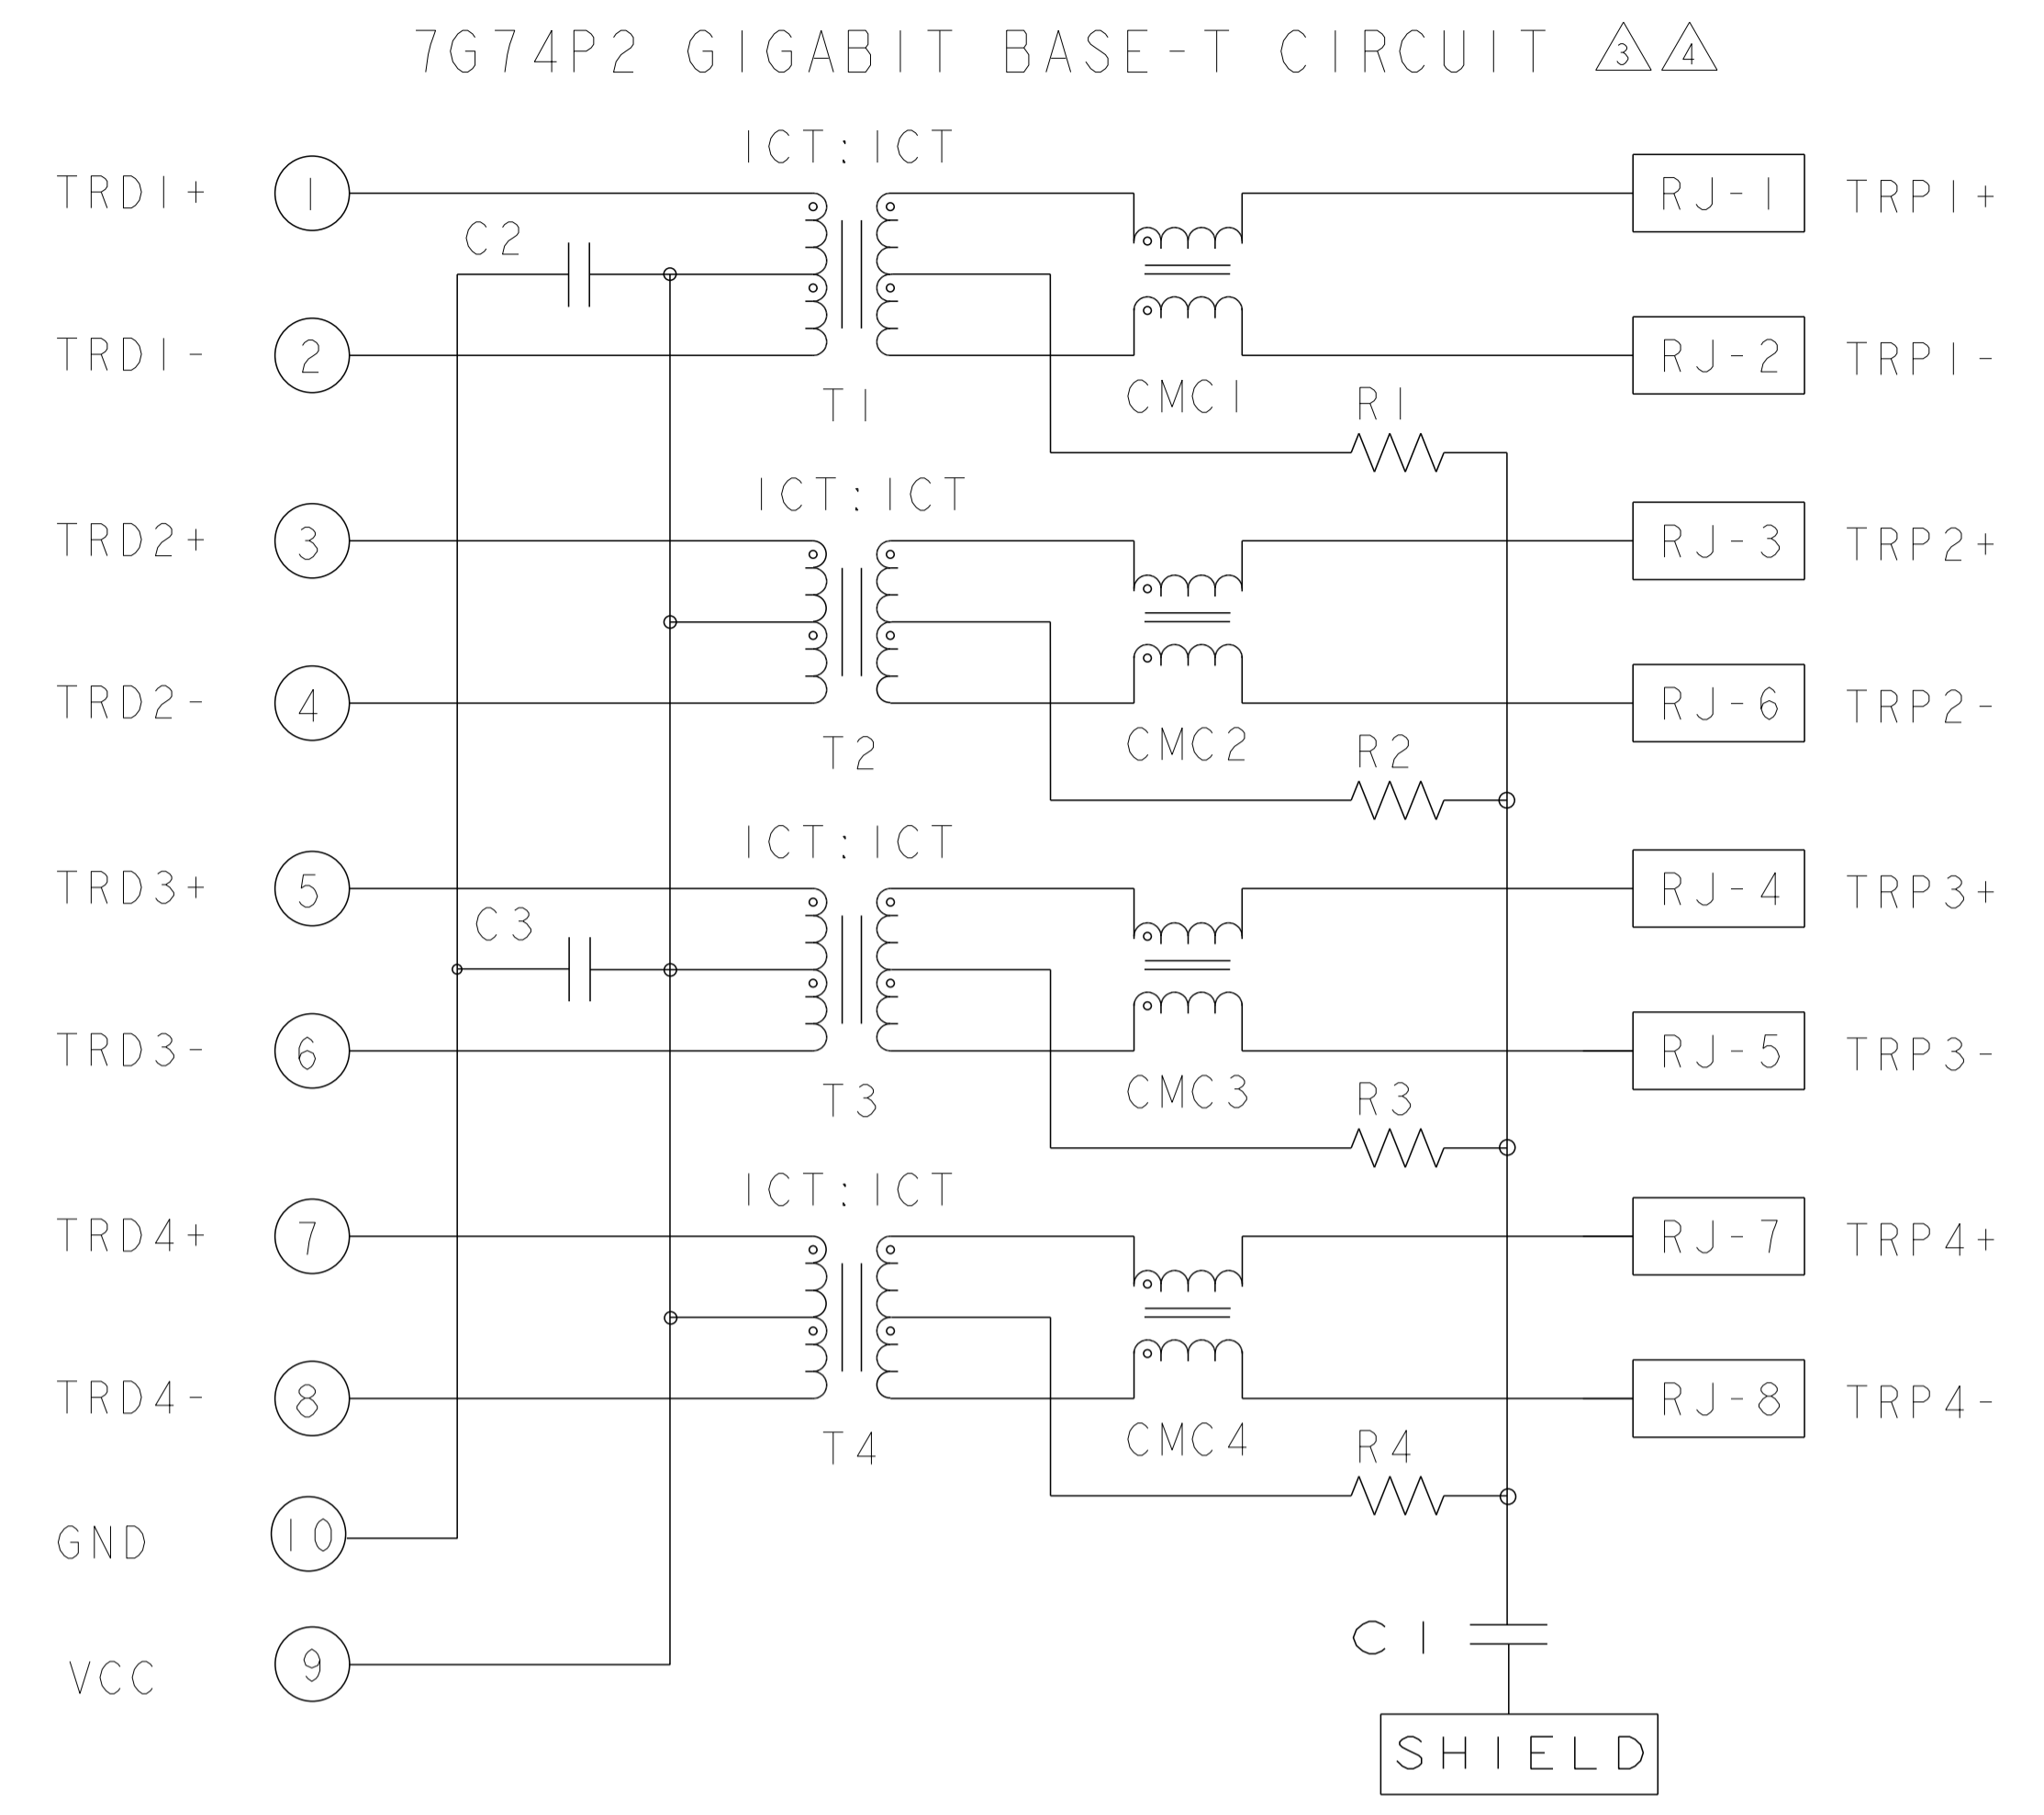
7G74P2 GIGABIT BASE-T CIRCUIT 3 4

ICT:ICT

TRD1+ 1
C2
TRD1- 2
T1
CMC1
R1
RJ-1 TRP1+
RJ-2 TRP1-

ICT:ICT

TRD2+ 3
TRD2- 4
T2
CMC2
R2
RJ-3 TRP2+
RJ-6 TRP2-

ICT:ICT

TRD3+ 5
C3
TRD3- 6
T3
CMC3
R3
RJ-4 TRP3+
RJ-5 TRP3-

ICT:ICT

TRD4+ 7
TRD4- 8
T4
CMC4
R4
RJ-7 TRP4+
RJ-8 TRP4-

GND 10
VCC 9

C1
SHIELD